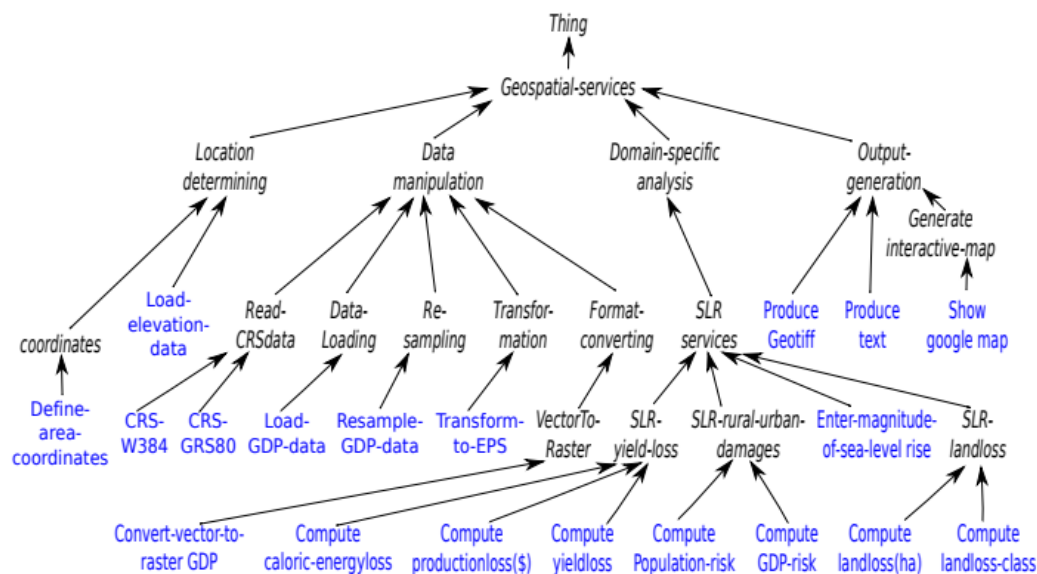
Thing

Geospatial-services

Location determining

Data manipulation

Domain-specific analysis

Output-generation

Generate interactive-map

coordinates

Load-elevation-data

Read-CRSdata

Data-Loading

Re-sampling

Transfor-mation

Format-converting

SLR services

Produce Geotiff

Produce text

Show google map

Define-area-coordinates

CRS-W384

CRS-GRS80

Load-GDP-data

Resample-GDP-data

Transform-to-EPS

VectorTo-Raster

SLR-yield-loss

SLR-rural-urban-damages

Enter-magnitude-of-sea-level rise

SLR-landloss

Convert-vector-to-raster GDP

Compute caloric-energyloss

Compute productionloss($)

Compute yieldloss

Compute Population-risk

Compute GDP-risk

Compute landloss(ha)

Compute landloss-class